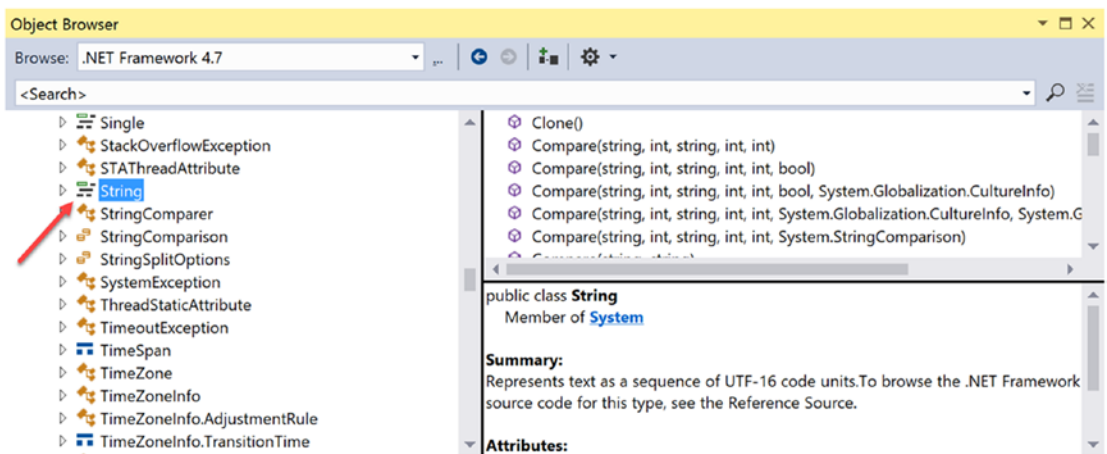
Object Browser

Browse: .NET Framework 4.7

<Search>

Single
StackOverflowException
STAThreadAttribute
String
StringComparer
StringComparison
StringSplitOptions
SystemException
ThreadStaticAttribute
TimeoutException
TimeSpan
TimeZone
TimeZoneInfo
TimeZoneInfo.AdjustmentRule
TimeZoneInfo.TransitionTime

Clone()
Compare(string, int, string, int, int)
Compare(string, int, string, int, int, bool)
Compare(string, int, string, int, int, bool, System.Globalization.CultureInfo)
Compare(string, int, string, int, int, System.Globalization.CultureInfo, System.G
Compare(string, int, string, int, int, System.StringComparison)

public class **String**
Member of System

**Summary:**
Represents text as a sequence of UTF-16 code units.To browse the .NET Framework source code for this type, see the Reference Source.

**Attributes:**